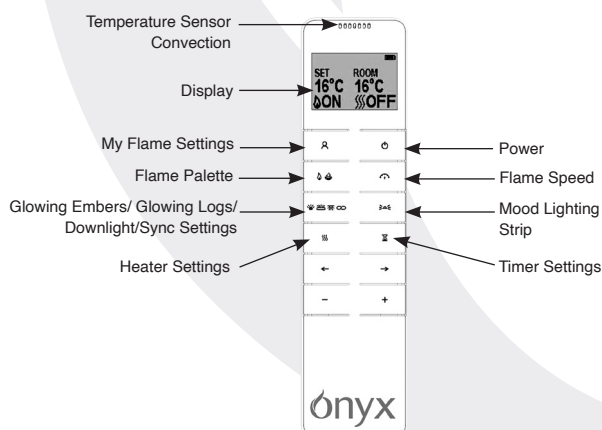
Temperature Sensor Convection

Display

SET ROOM
16°C 16°C
ON OFF

My Flame Settings

Power

Flame Palette

Flame Speed

Glowing Embers/ Glowing Logs/ Downlight/Sync Settings

Mood Lighting Strip

Heater Settings

Timer Settings

←
→
−
+

onyx